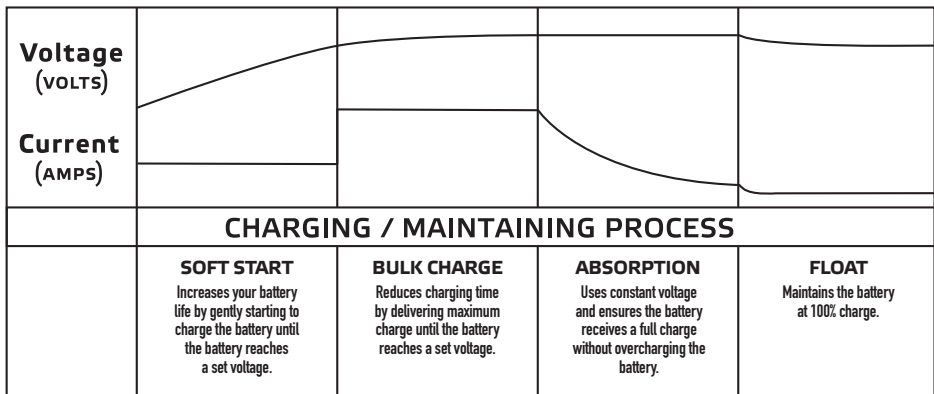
Voltage
(VOLTS)

Current
(AMPS)

CHARGING / MAINTAINING PROCESS

SOFT START
Increases your battery life by gently starting to charge the battery until the battery reaches a set voltage.

BULK CHARGE
Reduces charging time by delivering maximum charge until the battery reaches a set voltage.

ABSORPTION
Uses constant voltage and ensures the battery receives a full charge without overcharging the battery.

FLOAT
Maintains the battery at 100% charge.